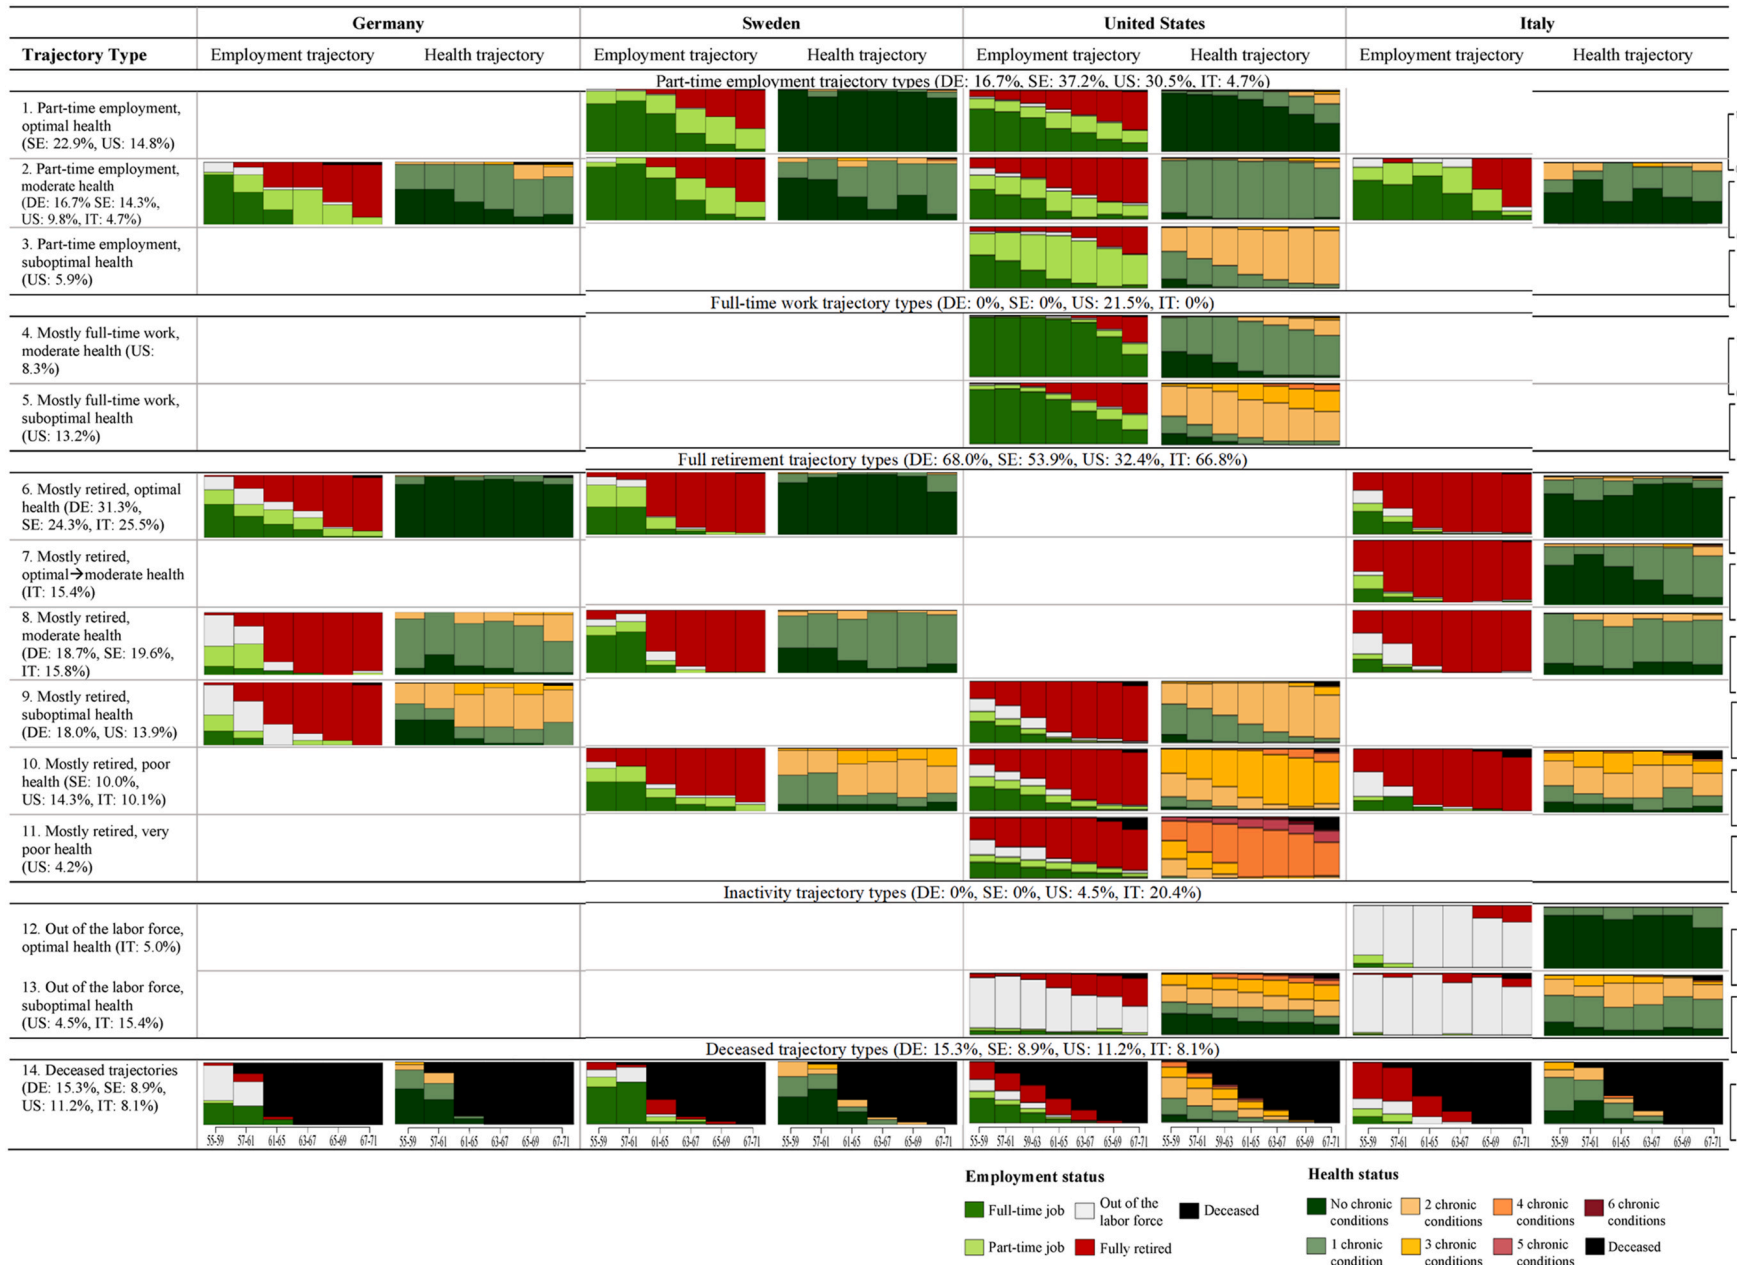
| Trajectory Type | Germany Employment trajectory | Germany Health trajectory | Sweden Employment trajectory | Sweden Health trajectory | United States Employment trajectory | United States Health trajectory | Italy Employment trajectory | Italy Health trajectory |
|---|---|---|---|---|---|---|---|---|
| Part-time employment trajectory types (DE: 16.7%, SE: 37.2%, US: 30.5%, IT: 4.7%) | | | | | | | | |
| 1. Part-time employment, optimal health (SE: 22.9%, US: 14.8%) | | | | | | | | |
| 2. Part-time employment, moderate health (DE: 16.7% SE: 14.3%, US: 9.8%, IT: 4.7%) | | | | | | | | |
| 3. Part-time employment, suboptimal health (US: 5.9%) | | | | | | | | |
| Full-time work trajectory types (DE: 0%, SE: 0%, US: 21.5%, IT: 0%) | | | | | | | | |
| 4. Mostly full-time work, moderate health (US: 8.3%) | | | | | | | | |
| 5. Mostly full-time work, suboptimal health (US: 13.2%) | | | | | | | | |
| Full retirement trajectory types (DE: 68.0%, SE: 53.9%, US: 32.4%, IT: 66.8%) | | | | | | | | |
| 6. Mostly retired, optimal health (DE: 31.3%, SE: 24.3%, IT: 25.5%) | | | | | | | | |
| 7. Mostly retired, optimal→moderate health (IT: 15.4%) | | | | | | | | |
| 8. Mostly retired, moderate health (DE: 18.7%, SE: 19.6%, IT: 15.8%) | | | | | | | | |
| 9. Mostly retired, suboptimal health (DE: 18.0%, US: 13.9%) | | | | | | | | |
| 10. Mostly retired, poor health (SE: 10.0%, US: 14.3%, IT: 10.1%) | | | | | | | | |
| 11. Mostly retired, very poor health (US: 4.2%) | | | | | | | | |
| Inactivity trajectory types (DE: 0%, SE: 0%, US: 4.5%, IT: 20.4%) | | | | | | | | |
| 12. Out of the labor force, optimal health (IT: 5.0%) | | | | | | | | |
| 13. Out of the labor force, suboptimal health (US: 4.5%, IT: 15.4%) | | | | | | | | |
| Deceased trajectory types (DE: 15.3%, SE: 8.9%, US: 11.2%, IT: 8.1%) | | | | | | | | |
| 14. Deceased trajectories (DE: 15.3%, SE: 8.9%, US: 11.2%, IT: 8.1%) | | | | | | | | |

55-59 57-61 61-65 63-67 65-69 67-71
55-59 57-61 59-63 61-65 63-67 65-69 67-71

Employment status
Full-time job
Out of the labor force
Deceased
Part-time job
Fully retired

Health status
No chronic conditions
2 chronic conditions
4 chronic conditions
6 chronic conditions
1 chronic condition
3 chronic conditions
5 chronic conditions
Deceased